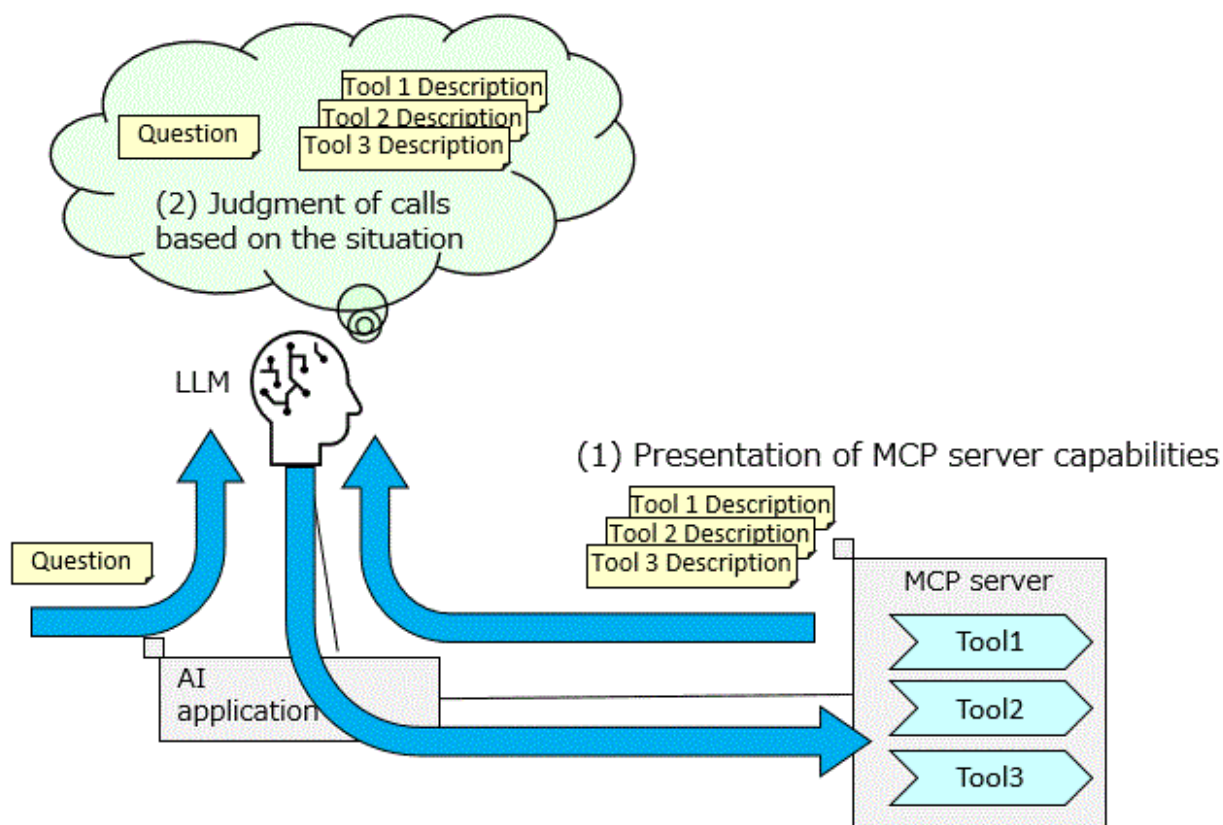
Question

Tool 1 Description
Tool 2 Description
Tool 3 Description

(2) Judgment of calls based on the situation

LLM

(1) Presentation of MCP server capabilities

Tool 1 Description
Tool 2 Description
Tool 3 Description

Question

MCP server

Tool1

Tool2

Tool3

AI application